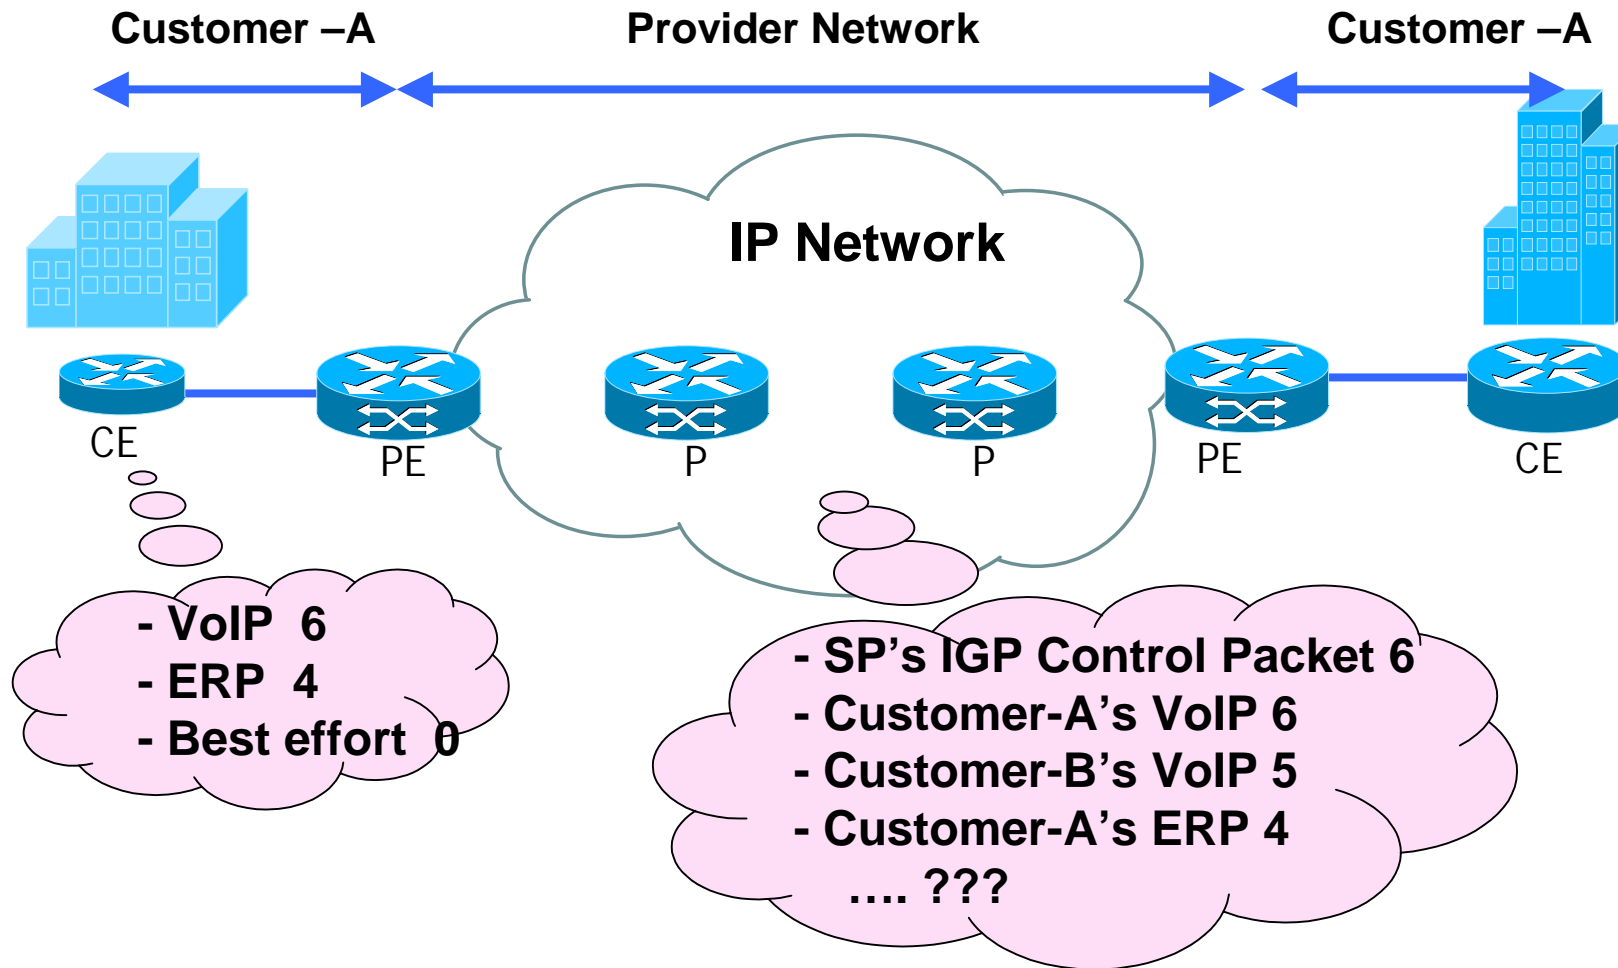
Customer –A

Provider Network

Customer –A

IP Network

CE

PE

P

P

PE

CE

- VoIP 6
- ERP 4
- Best effort 0

- SP's IGP Control Packet 6
- Customer-A's VoIP 6
- Customer-B's VoIP 5
- Customer-A's ERP 4
.... ???